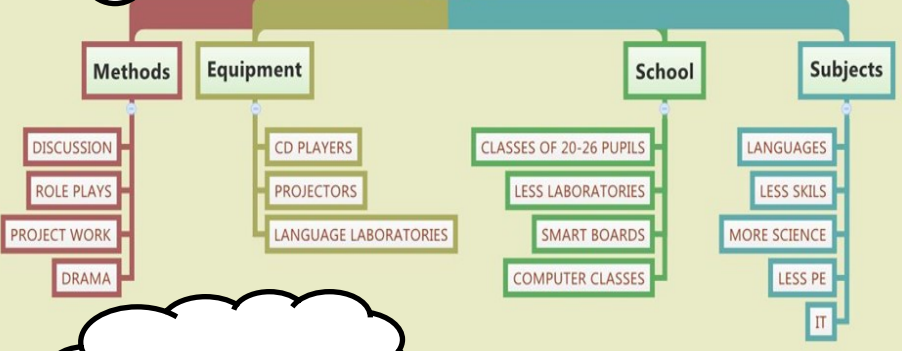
Methods

DISCUSSION

ROLE PLAYS

PROJECT WORK

DRAMA

Equipment

CD PLAYERS

PROJECTORS

LANGUAGE LABORATORIES

School

CLASSES OF 20-26 PUPILS

LESS LABORATORIES

SMART BOARDS

COMPUTER CLASSES

Subjects

LANGUAGES

LESS SKILS

MORE SCIENCE

LESS PE

IT